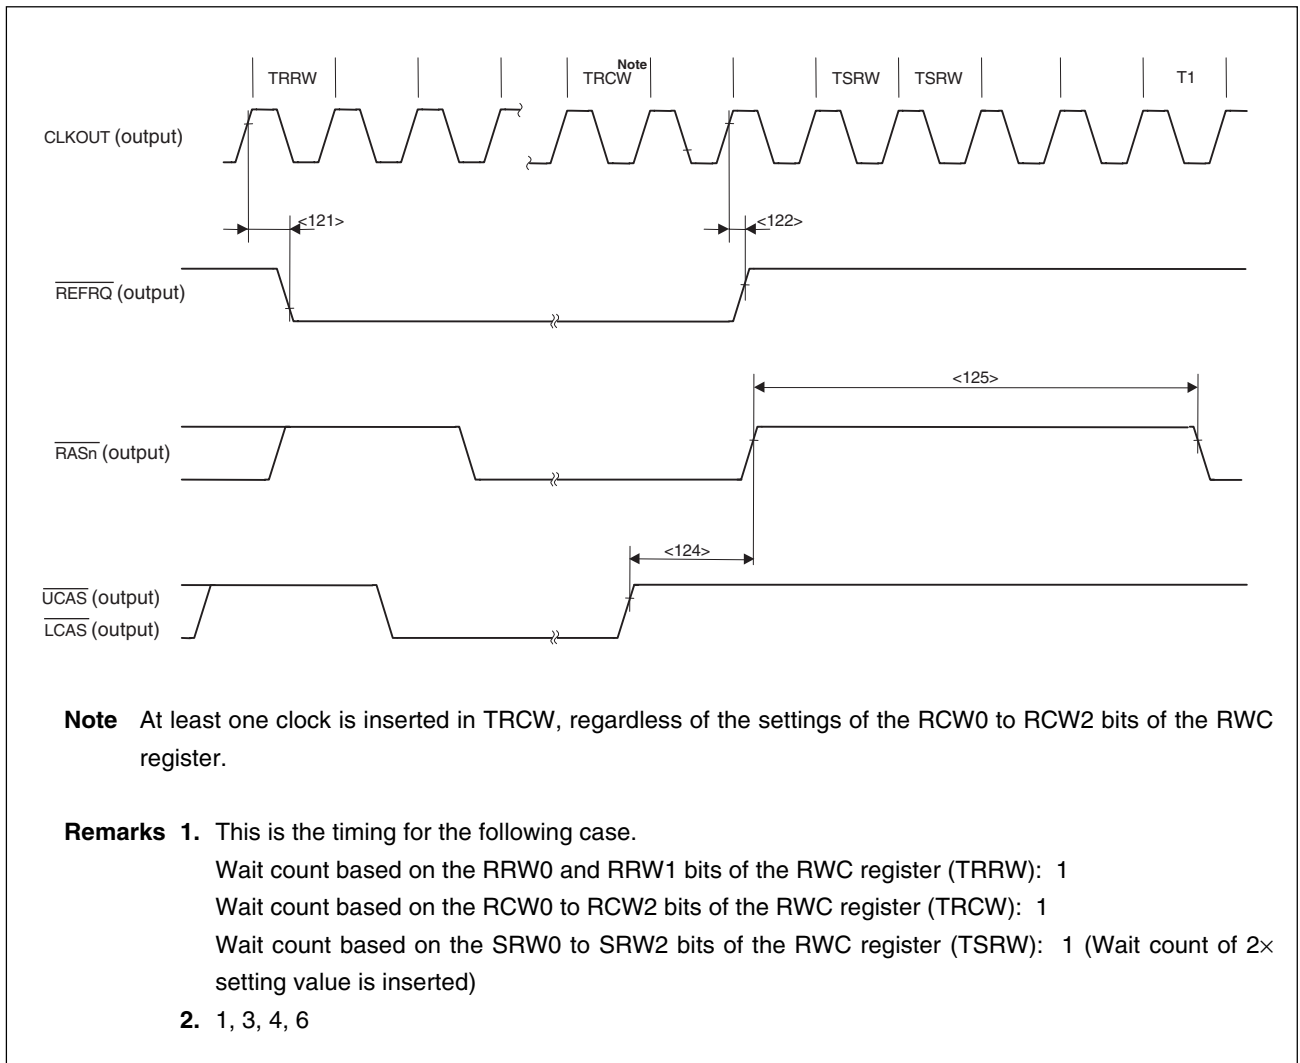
TRRW

TRCW$^{\text{Note}}$

TSRW

TSRW

T1

CLKOUT (output)

<121>

<122>

$\overline{\text{REFRQ}}$ (output)

<125>

$\overline{\text{RASn}}$ (output)

<124>

$\overline{\text{UCAS}}$ (output)

$\overline{\text{LCAS}}$ (output)

**Note** At least one clock is inserted in TRCW, regardless of the settings of the RCW0 to RCW2 bits of the RWC register.

**Remarks 1.** This is the timing for the following case.
Wait count based on the RRW0 and RRW1 bits of the RWC register (TRRW): 1
Wait count based on the RCW0 to RCW2 bits of the RWC register (TRCW): 1
Wait count based on the SRW0 to SRW2 bits of the RWC register (TSRW): 1 (Wait count of 2$\times$ setting value is inserted)

**2.** 1, 3, 4, 6